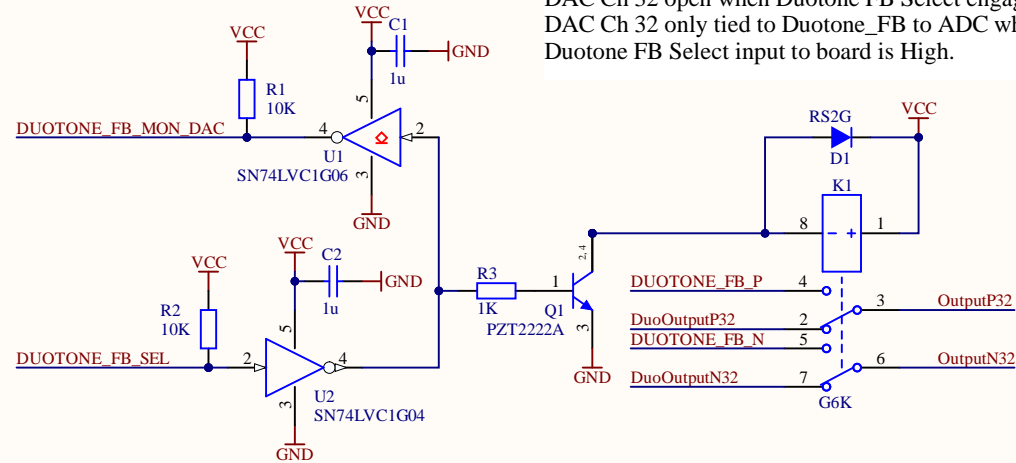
DAC Ch 32 open when Duotone FB Select engag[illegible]
DAC Ch 32 only tied to Duotone_FB to ADC wh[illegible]
Duotone FB Select input to board is High.

VCC
R1
10K
DUOTONE_FB_MON_DAC
VCC
C1
1u
GND
5
4
2
U1
SN74LVC1G06
3
GND
VCC
R2
10K
DUOTONE_FB_SEL
VCC
C2
1u
GND
5
2
4
U2
SN74LVC1G04
3
GND
R3
1K
1
Q1
PZT2222A
2,4
3
GND
RS2G
D1
VCC
K1
8
1
DUOTONE_FB_P
4
DuoOutputP32
2
DUOTONE_FB_N
5
DuoOutputN32
7
3
OutputP32
6
OutputN32
G6K